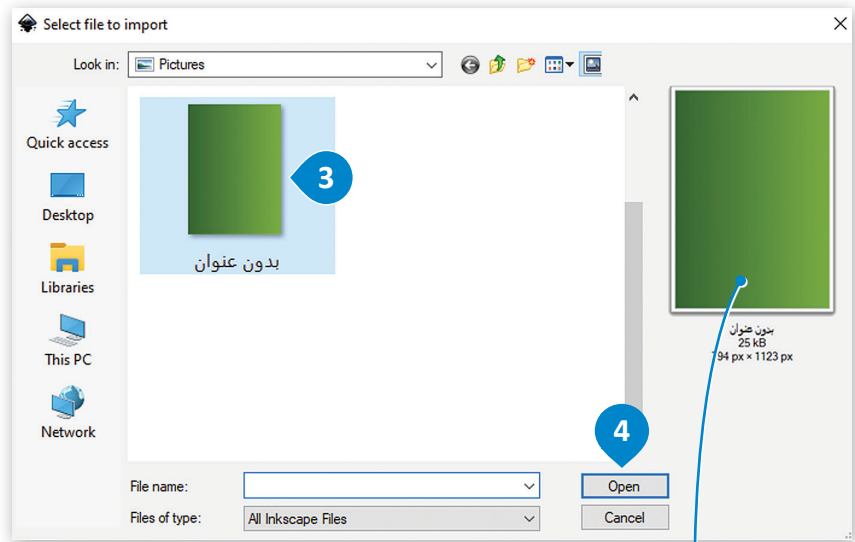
Select file to import

Look in: Pictures

Quick access

Desktop

Libraries

This PC

Network

3

بدون عنوان

بدون عنوان
25 kB
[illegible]94 px × 1123 px

4

File name:

Open

Files of type: All Inkscape Files

Cancel